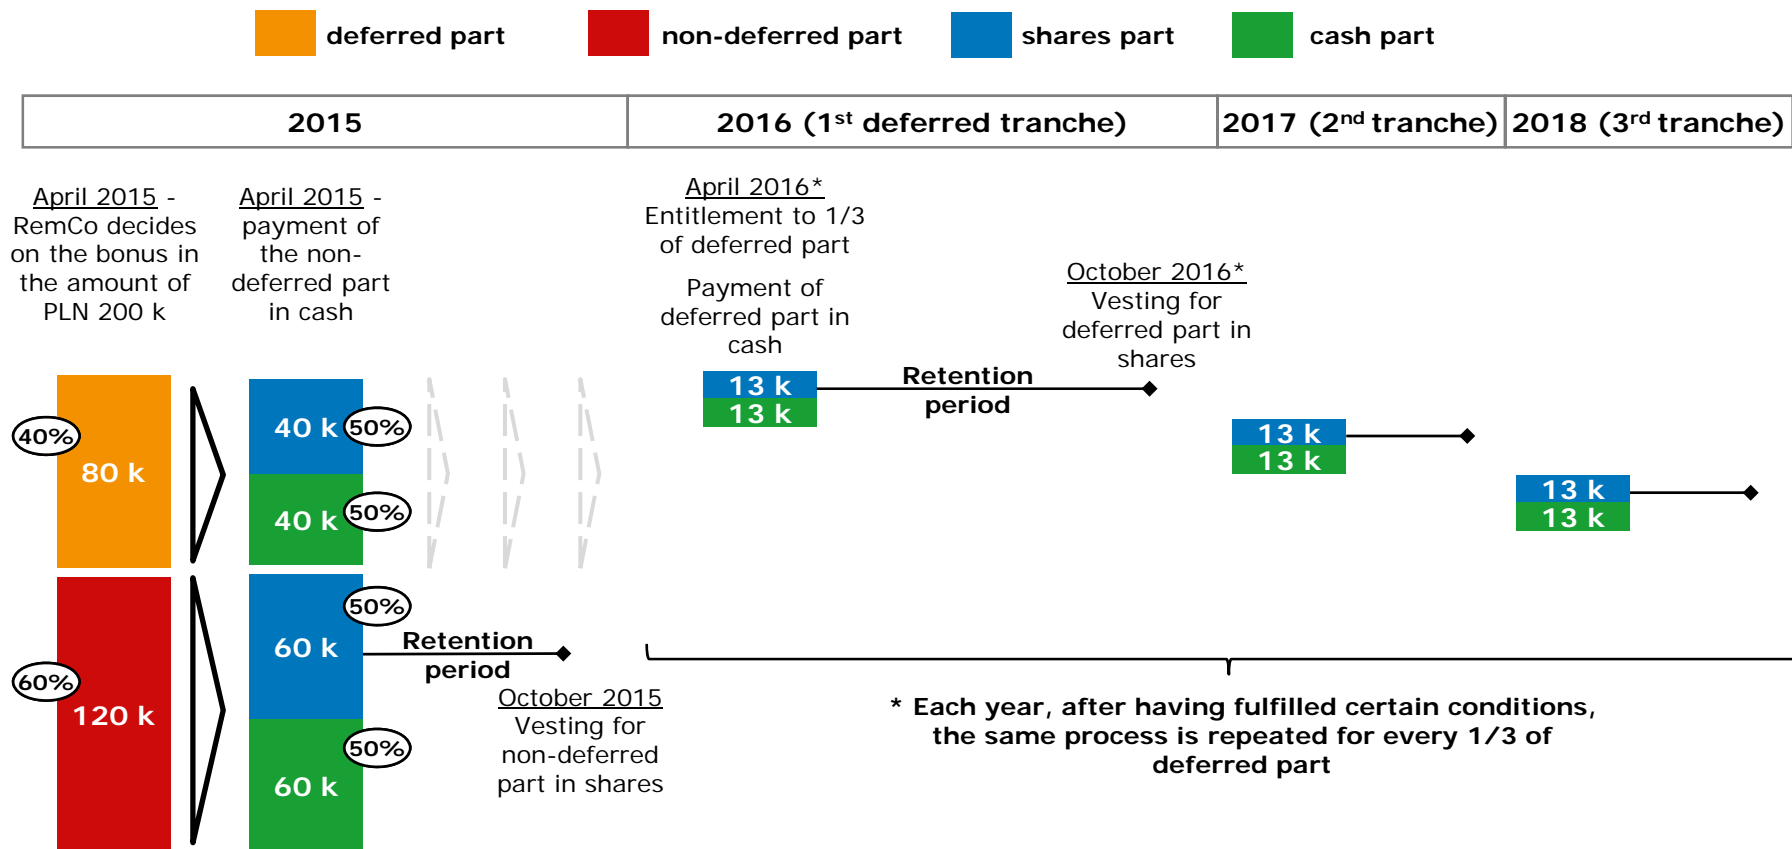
deferred part non-deferred part shares part cash part

| 2015 | 2016 ($1^{st}$ deferred tranche) | 2017 ($2^{nd}$ tranche) | 2018 ($3^{rd}$ tranche) |
|---|---|---|---|

April 2015 - RemCo decides on the bonus in the amount of PLN 200 k

April 2015 - payment of the non-deferred part in cash

April 2016* Entitlement to 1/3 of deferred part

Payment of deferred part in cash

October 2016* Vesting for deferred part in shares

40%
80 k

40 k 50%
40 k 50%

13 k
13 k

Retention period

13 k
13 k

13 k
13 k

60%
120 k

50%
60 k
50%
60 k

Retention period

October 2015 Vesting for non-deferred part in shares

* Each year, after having fulfilled certain conditions, the same process is repeated for every 1/3 of deferred part